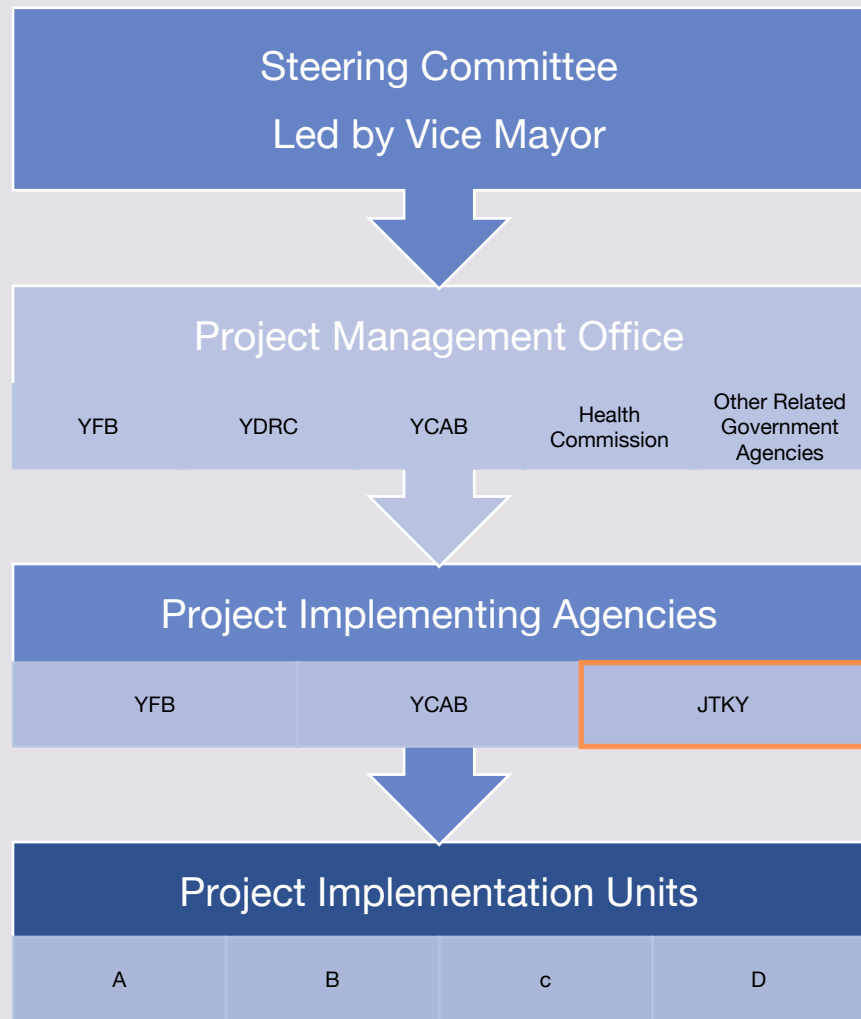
Steering Committee
Led by Vice Mayor

Project Management Office

| YFB | YDRC | YCAB | Health Commission | Other Related Government Agencies |
|---|---|---|---|---|

Project Implementing Agencies

| YFB | YCAB | JTKY |
|---|---|---|

Project Implementation Units

| A | B | c | D |
|---|---|---|---|